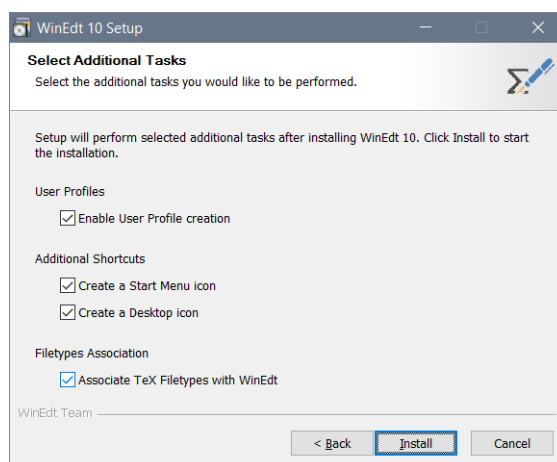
WinEdt 10 Setup

Select Additional Tasks
Select the additional tasks you would like to be performed.

Setup will perform selected additional tasks after installing WinEdt 10. Click Install to start the installation.

User Profiles
☑ Enable User Profile creation

Additional Shortcuts
☑ Create a Start Menu icon
☑ Create a Desktop icon

Filetypes Association
☑ Associate TeX Filetypes with WinEdt

WinEdt Team

< Back | Install | Cancel